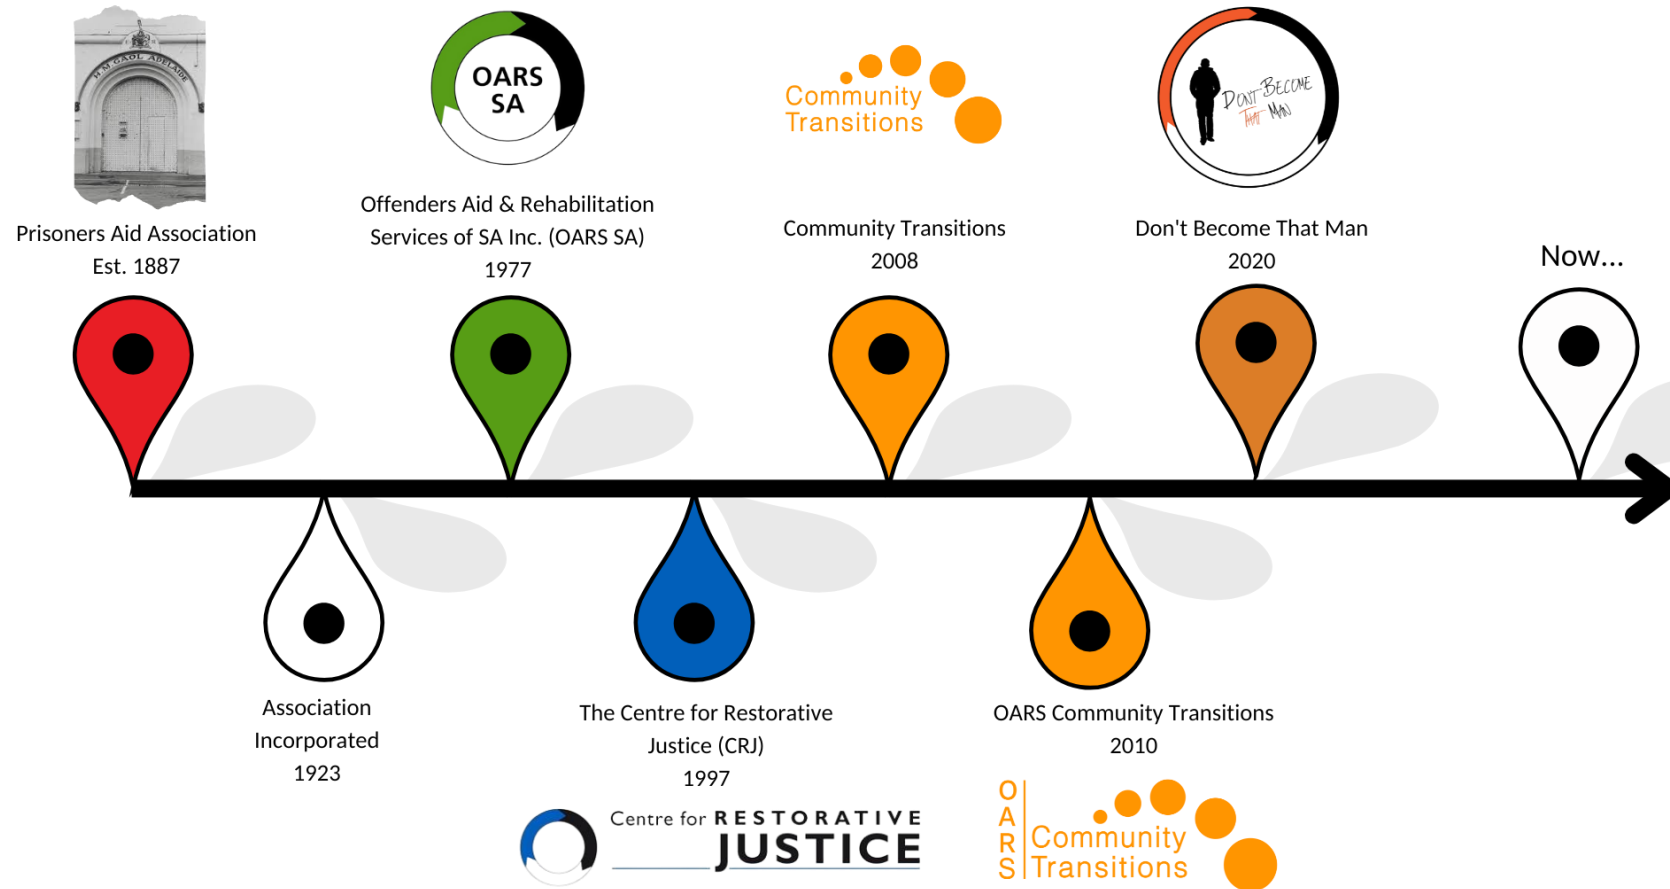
H.M. GAOL ADELAIDE

Prisoners Aid Association
Est. 1887

OARS SA

Offenders Aid & Rehabilitation Services of SA Inc. (OARS SA)
1977

Community Transitions

Community Transitions
2008

DON'T BECOME THAT MAN

Don't Become That Man
2020

Now...

Association Incorporated
1923

The Centre for Restorative Justice (CRJ)
1997

Centre for RESTORATIVE JUSTICE

OARS Community Transitions
2010

OARS Community Transitions